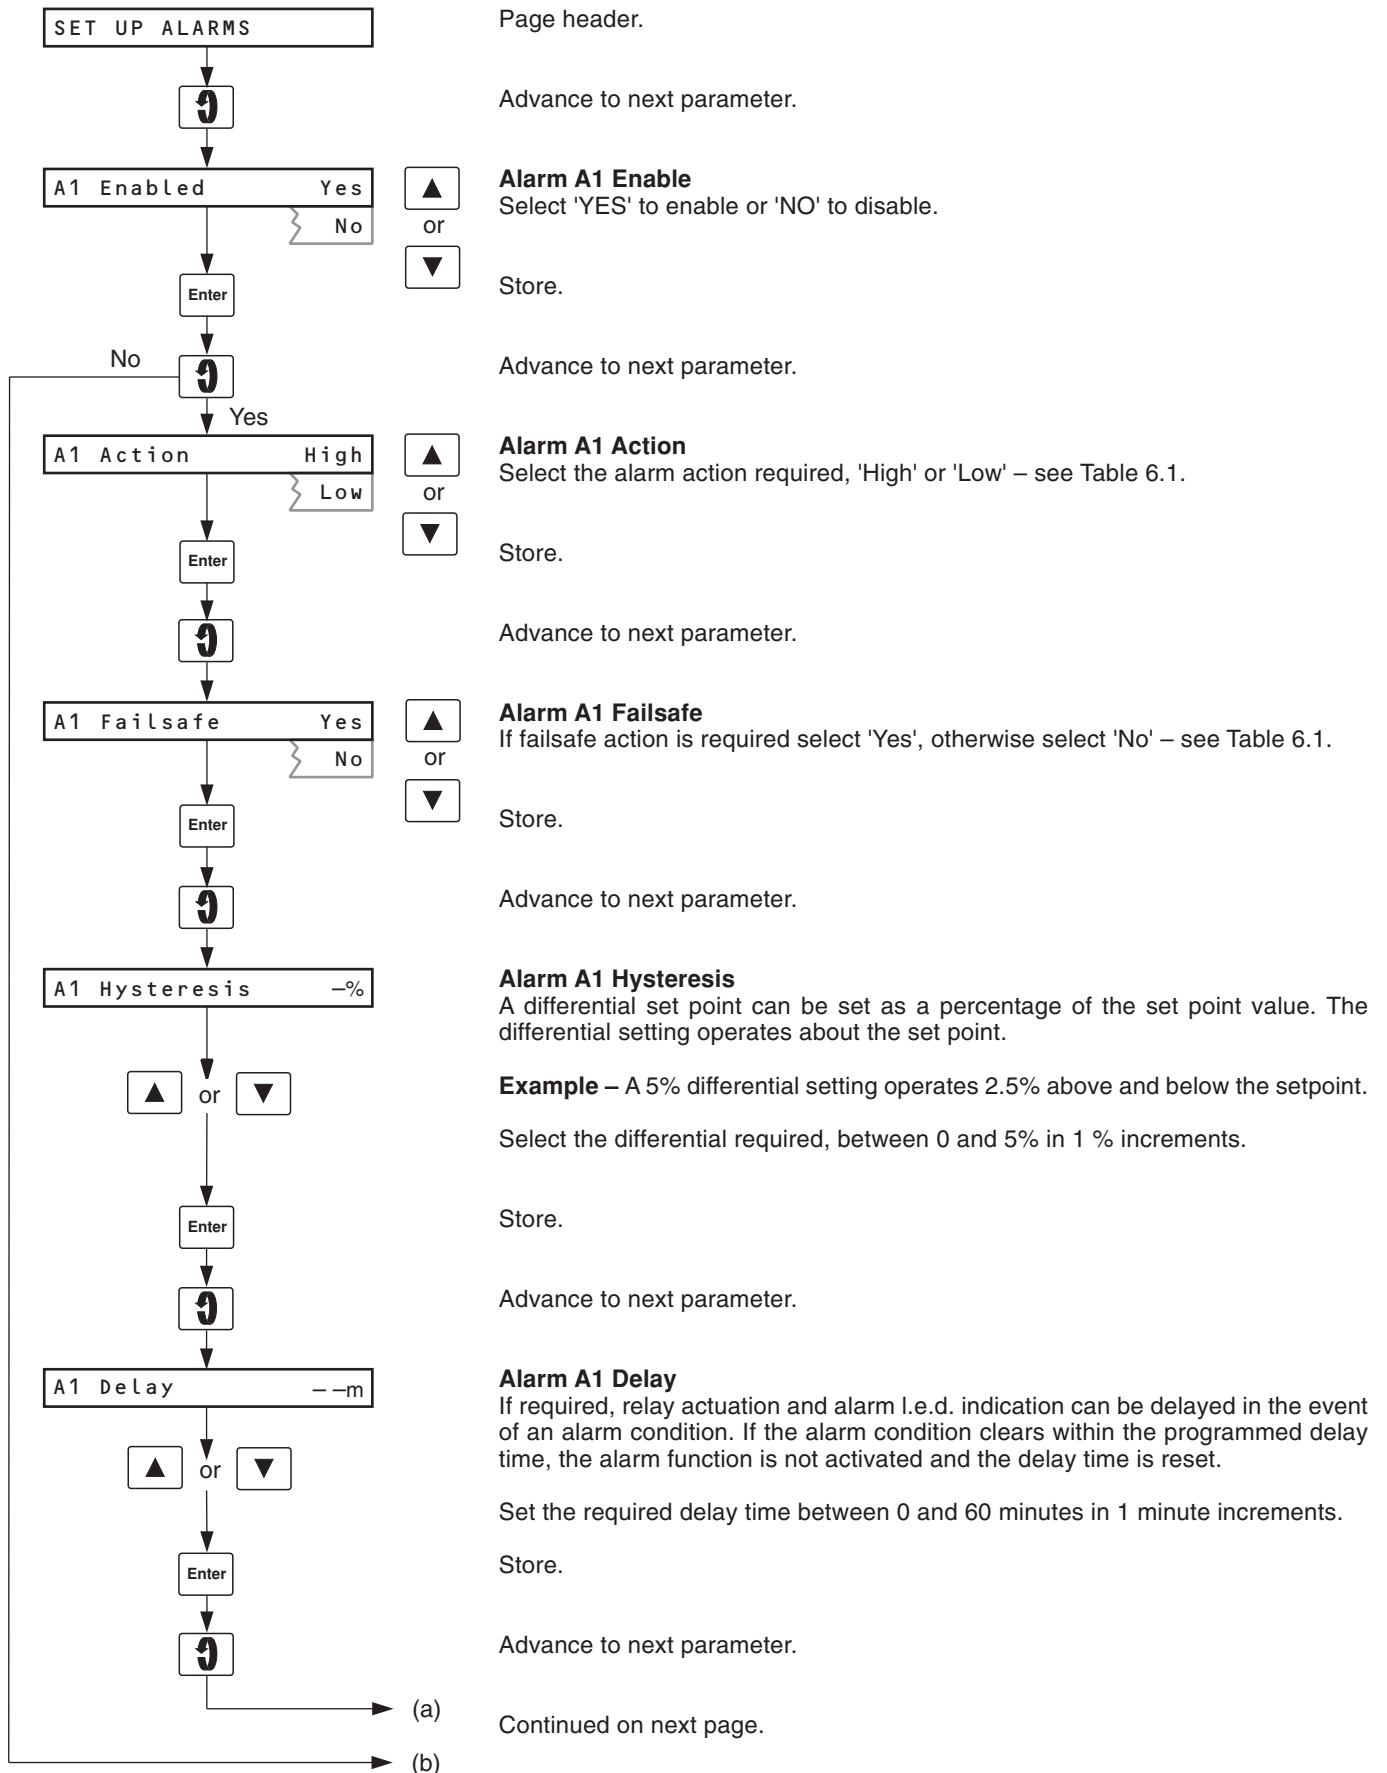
SET UP ALARMS

Page header.

Advance to next parameter.

A1 Enabled Yes
No

▲ or ▼

Alarm A1 Enable
Select 'YES' to enable or 'NO' to disable.

Enter

Store.

No

Advance to next parameter.

Yes

A1 Action High
Low

▲ or ▼

Alarm A1 Action
Select the alarm action required, 'High' or 'Low' – see Table 6.1.

Enter

Store.

Advance to next parameter.

A1 Failsafe Yes
No

▲ or ▼

Alarm A1 Failsafe
If failsafe action is required select 'Yes', otherwise select 'No' – see Table 6.1.

Enter

Store.

Advance to next parameter.

A1 Hysteresis –%

Alarm A1 Hysteresis
A differential set point can be set as a percentage of the set point value. The differential setting operates about the set point.

▲ or ▼

Example – A 5% differential setting operates 2.5% above and below the setpoint.

Select the differential required, between 0 and 5% in 1 % increments.

Enter

Store.

Advance to next parameter.

A1 Delay – –m

Alarm A1 Delay
If required, relay actuation and alarm l.e.d. indication can be delayed in the event of an alarm condition. If the alarm condition clears within the programmed delay time, the alarm function is not activated and the delay time is reset.

▲ or ▼

Set the required delay time between 0 and 60 minutes in 1 minute increments.

Enter

Store.

Advance to next parameter.

(a)

Continued on next page.

(b)